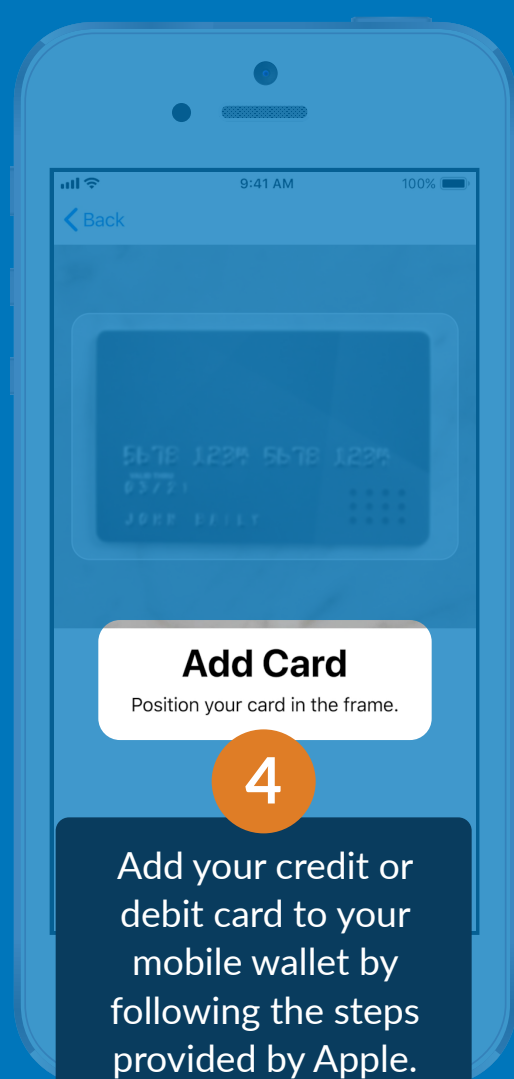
9:41 AM

100%

Back

5678 1234 5678 1234

03/31

JOHN DAILY

Add Card

Position your card in the frame.

4

Add your credit or debit card to your mobile wallet by following the steps provided by Apple.